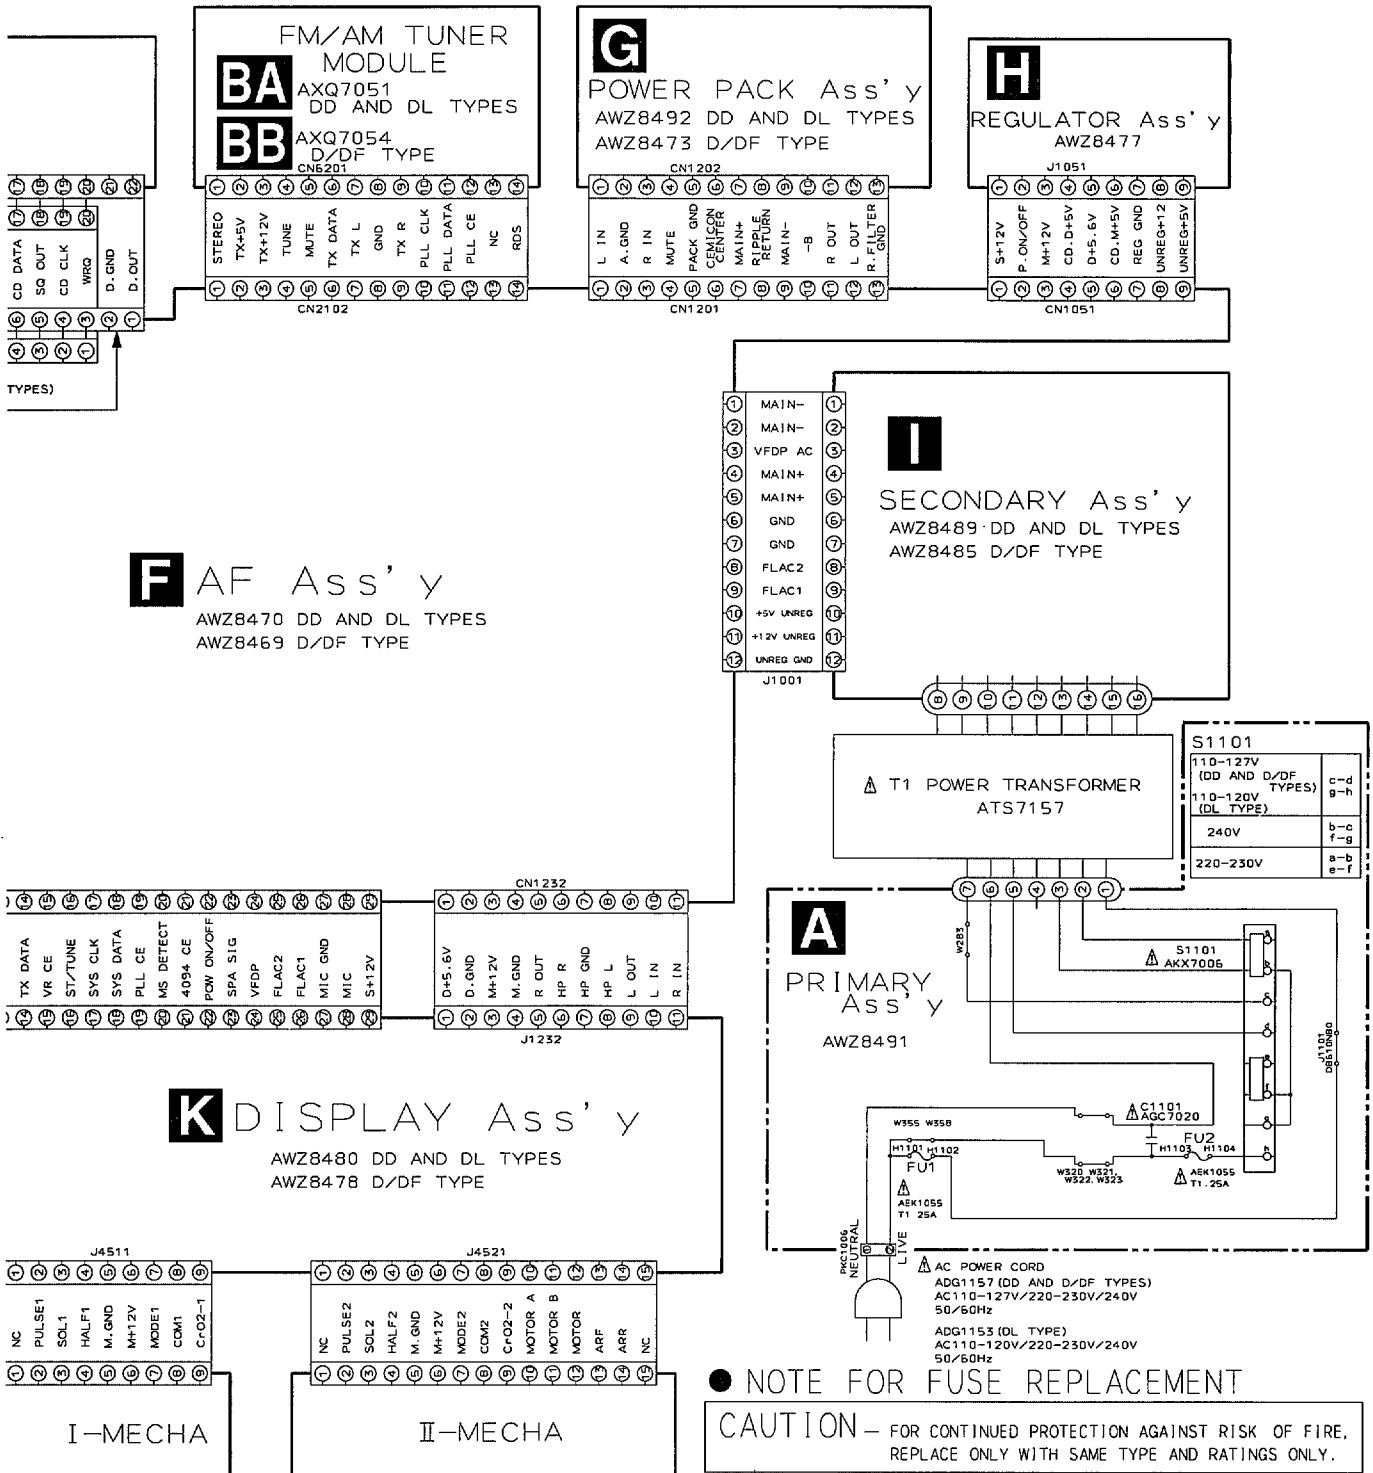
FM/AM TUNER MODULE
BA AXQ7051 DD AND DL TYPES
BB AXQ7054 D/DF TYPE
CN6201
1 2 3 4 5 6 7 8 9 10 11 12 13 14
STEREO TX+5V TX+12V TUNE MUTE TX DATA TX L GND TX R PLL CLK PLL DATA PLL CE NC RDS
1 2 3 4 5 6 7 8 9 10 11 12 13 14
CN2102

G
POWER PACK Ass'y
AWZ8492 DD AND DL TYPES
AWZ8473 D/DF TYPE
CN1202
1 2 3 4 5 6 7 8 9 10 11 12 13
L IN A.GND R IN MUTE PACK GND CEMICON CENTER MAIN+ RIPPLE RETURN MAIN- -B R OUT L OUT R.FILTER GND
1 2 3 4 5 6 7 8 9 10 11 12 13
CN1201

H
REGULATOR Ass'y
AWZ8477
J1051
1 2 3 4 5 6 7 8 9
S+12V P.ON/OFF M+12V CD.D+5V D+5.6V CD.M+5V REG GND UNREG+12 UNREG+5V
1 2 3 4 5 6 7 8 9
CN1051

17 18 19 20 21 22
CD DATA SQ OUT CD CLK WRQ D.GND D.OUT
6 5 4 3 2 1
4 3 2 1
TYPES)

1 MAIN- 1
2 MAIN- 2
3 VFDP AC 3
4 MAIN+ 4
5 MAIN+ 5
6 GND 6
7 GND 7
8 FLAC2 8
9 FLAC1 9
10 +5V UNREG 10
11 +12V UNREG 11
12 UNREG GND 12
J1001

I
SECONDARY Ass'y
AWZ8489 DD AND DL TYPES
AWZ8485 D/DF TYPE

F AF Ass'y
AWZ8470 DD AND DL TYPES
AWZ8469 D/DF TYPE

8 9 10 11 12 13 14 15 16
⚠ T1 POWER TRANSFORMER
ATS7157
7 6 5 4 3 2 1

S1101
| 110-127V (DD AND D/DF TYPES) 110-120V (DL TYPE) | c-d g-h |
|---|---|
| 240V | b-c f-g |
| 220-230V | a-b e-f |

14 15 16 17 18 19 20 21 22 23 24 25 26 27 28 29
TX DATA VR CE ST/TUNE SYS CLK SYS DATA PLL CE MS DETECT 4094 CE POW ON/OFF SPA SIG VFDP FLAC2 FLAC1 MIC GND MIC S+12V
14 15 16 17 18 19 20 21 22 23 24 25 26 27 28 29

CN1232
1 2 3 4 5 6 7 8 9 10 11
D+5.6V D.GND M+12V M.GND R OUT HP R HP GND HP L L OUT L IN R IN
1 2 3 4 5 6 7 8 9 10 11
J1232

A
PRIMARY Ass'y
AWZ8491
W283
⚠ S1101 AKX7006
J1101 DB610N80
⚠ C1101 AGC7020
W355 W358
H1101 H1102
FU1
FU2
H1103 H1104
W320 W321, W322, W323
⚠ AEK1055 T1.25A
⚠ AEK1055 T1 25A
PKC1006 NEUTRAL LIVE
⚠ AC POWER CORD
ADG1157 (DD AND D/DF TYPES)
AC110-127V/220-230V/240V
50/60Hz
ADG1153 (DL TYPE)
AC110-120V/220-230V/240V
50/60Hz

K DISPLAY Ass'y
AWZ8480 DD AND DL TYPES
AWZ8478 D/DF TYPE

J4511
1 2 3 4 5 6 7 8 9
NC PULSE1 SOL1 HALF1 M.GND M+12V MODE1 COM1 CrO2-1
1 2 3 4 5 6 7 8 9
I-MECHA

J4521
1 2 3 4 5 6 7 8 9 10 11 12 13 14 15
NC PULSE2 SOL2 HALF2 M.GND M+12V MODE2 COM2 CrO2-2 MOTOR A MOTOR B MOTOR ARF ARR NC
1 2 3 4 5 6 7 8 9 10 11 12 13 14 15
II-MECHA

● NOTE FOR FUSE REPLACEMENT
CAUTION – FOR CONTINUED PROTECTION AGAINST RISK OF FIRE, REPLACE ONLY WITH SAME TYPE AND RATINGS ONLY.